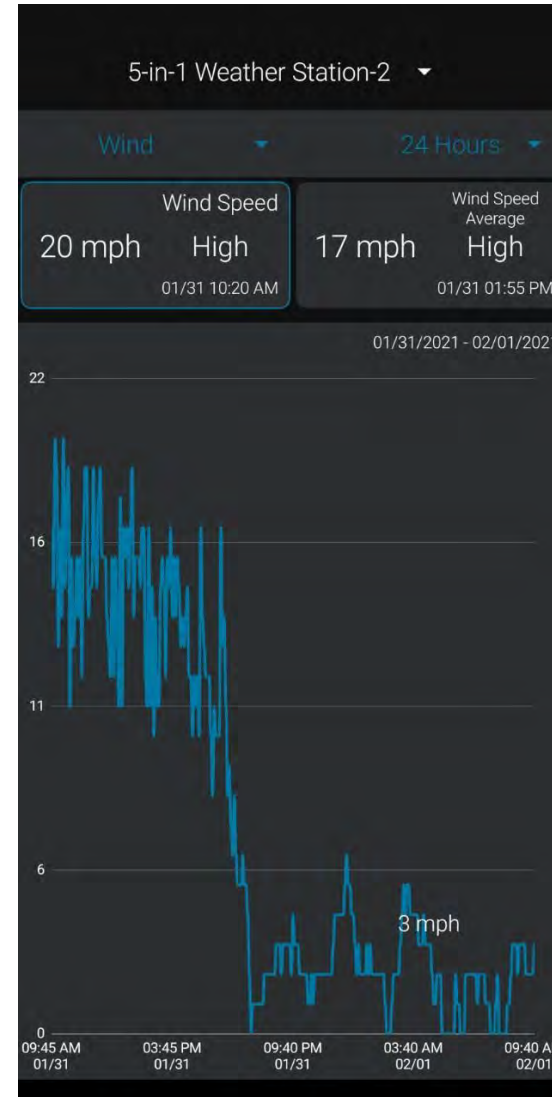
5-in-1 Weather Station-2

Wind

24 Hours

Wind Speed
20 mph High
01/31 10:20 AM

Wind Speed Average
17 mph High
01/31 01:55 PM

01/31/2021 - 02/01/202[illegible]

22
16
11
6
0

3 mph

09:45 AM 01/31
03:45 PM 01/31
09:40 PM 01/31
03:40 AM 02/01
09:40 A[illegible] 02/01